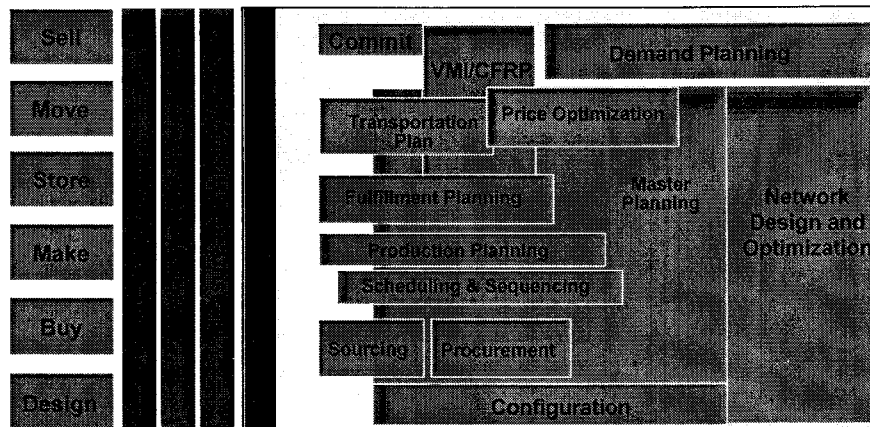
Sell

Move

Store

Make

Buy

Design

Commit

VMI/CFRP

Demand Planning

Transportation Plan

Price Optimization

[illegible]

Master Planning

Network Design and Optimization

Fulfillment Planning

Production Planning

Scheduling & Sequencing

Sourcing

Procurement

Configuration